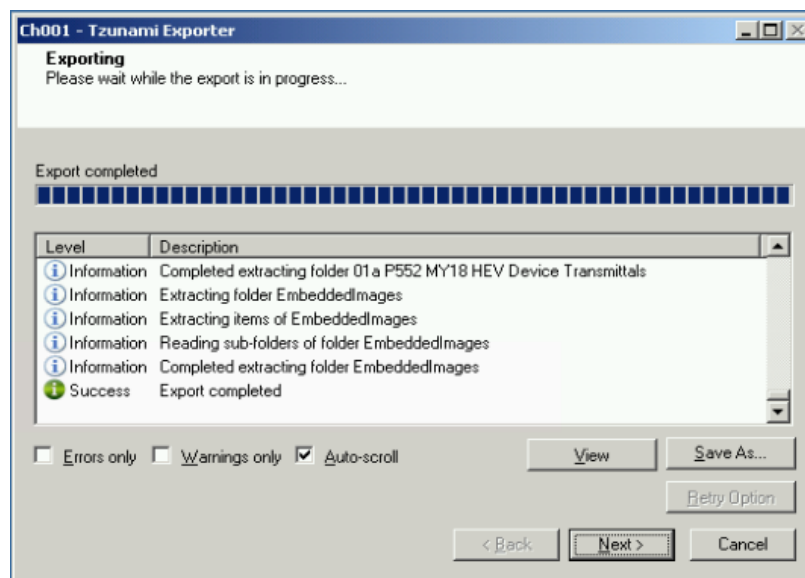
Ch001 - Tzunami Exporter

Exporting
Please wait while the export is in progress...

Export completed

| Level | Description |
|---|---|
| Information | Completed extracting folder 01a P552 MY18 HEV Device Transmittals |
| Information | Extracting folder EmbeddedImages |
| Information | Extracting items of EmbeddedImages |
| Information | Reading sub-folders of folder EmbeddedImages |
| Information | Completed extracting folder EmbeddedImages |
| Success | Export completed |

Errors only  Warnings only  Auto-scroll

View  Save As...

Retry Option

< Back  Next >  Cancel